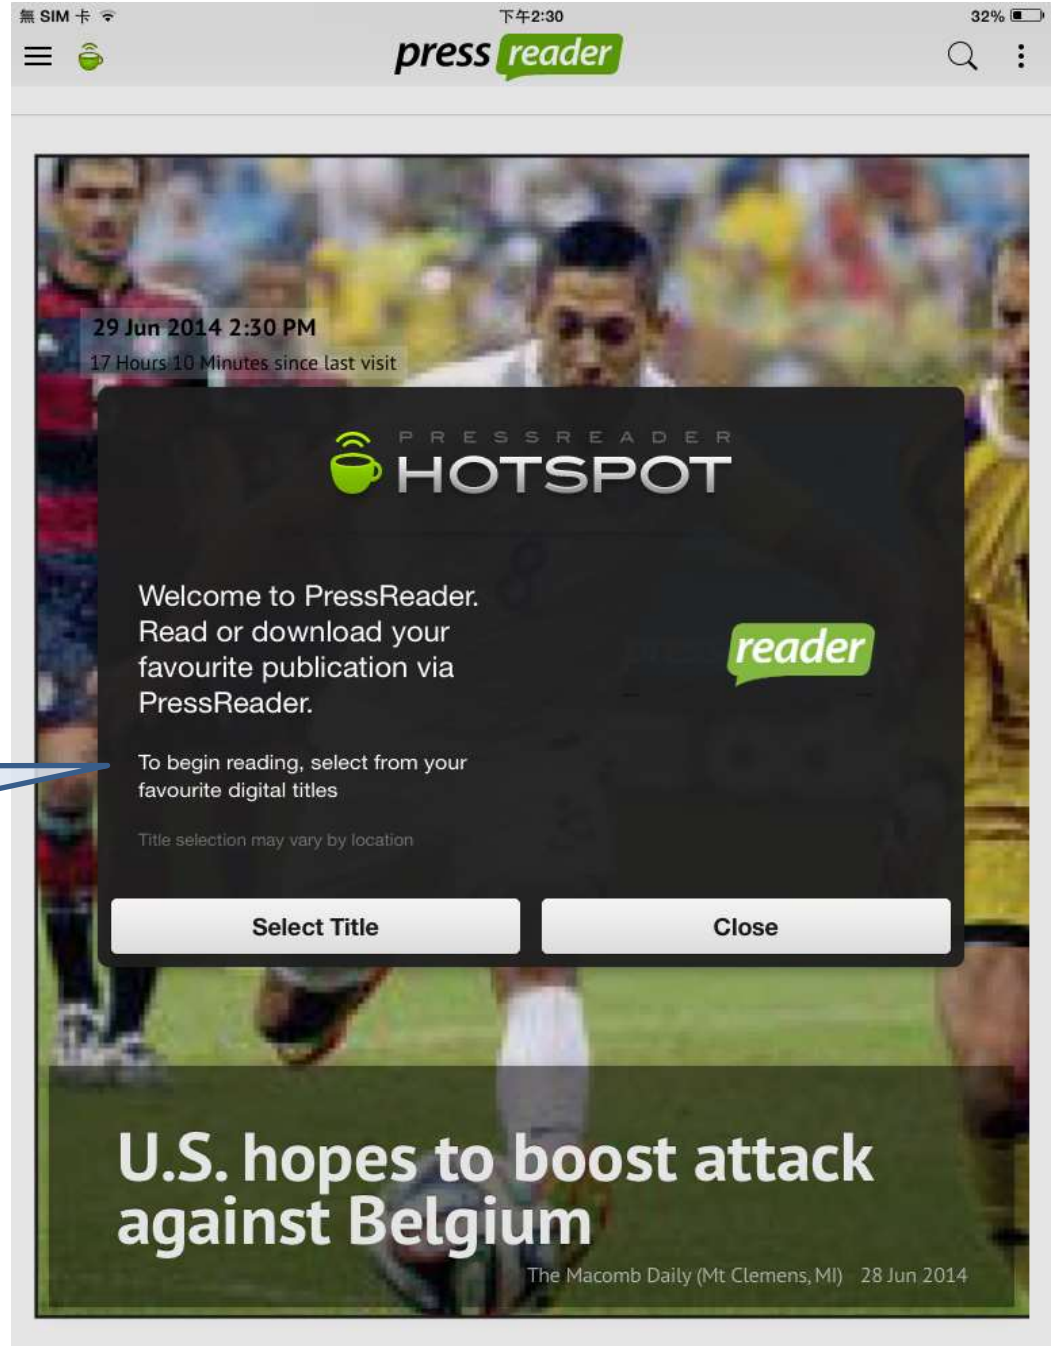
無 SIM 卡
下午2:30
32%

press reader

29 Jun 2014 2:30 PM
17 Hours 10 Minutes since last visit

PRESSREADER
HOTSPOT

Welcome to PressReader. Read or download your favourite publication via PressReader.

reader

To begin reading, select from your favourite digital titles

Title selection may vary by location

Select Title
Close

U.S. hopes to boost attack against Belgium

The Macomb Daily (Mt Clemens, MI) 28 Jun 2014